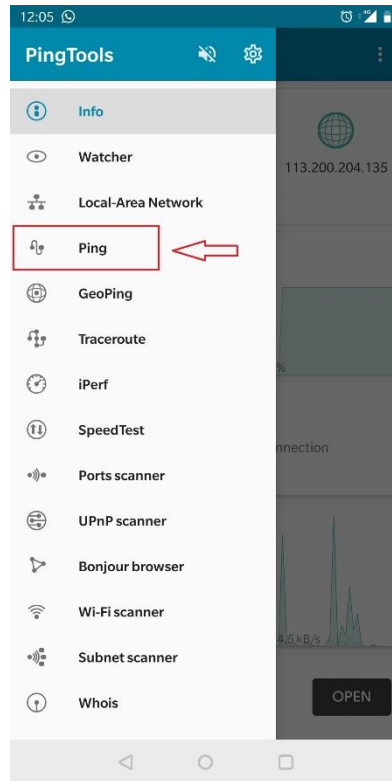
12:05

PingTools

Info

Watcher

Local-Area Network

Ping

GeoPing

Traceroute

iPerf

SpeedTest

Ports scanner

UPnP scanner

Bonjour browser

Wi-Fi scanner

Subnet scanner

Whois

113.200.204.135

%

nnection

4.5 kB/s

OPEN